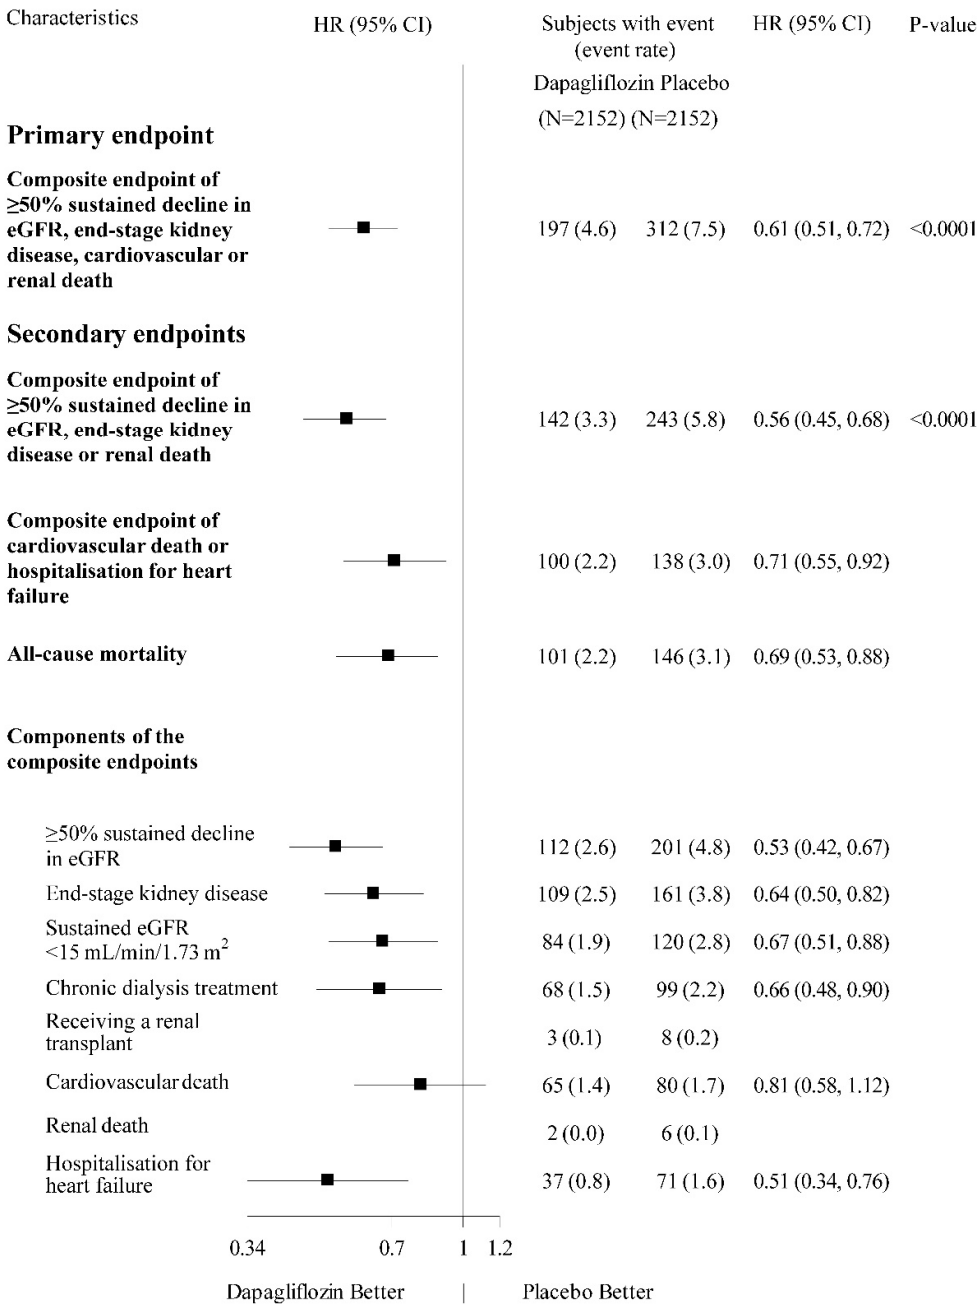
| Characteristics | HR (95% CI) | Subjects with event (event rate) Dapagliflozin (N=2152) | Placebo (N=2152) | HR (95% CI) | P-value |
|---|---|---|---|---|---|
| **Primary endpoint** | | | | | |
| **Composite endpoint of ≥50% sustained decline in eGFR, end-stage kidney disease, cardiovascular or renal death** | | 197 (4.6) | 312 (7.5) | 0.61 (0.51, 0.72) | <0.0001 |
| **Secondary endpoints** | | | | | |
| **Composite endpoint of ≥50% sustained decline in eGFR, end-stage kidney disease or renal death** | | 142 (3.3) | 243 (5.8) | 0.56 (0.45, 0.68) | <0.0001 |
| **Composite endpoint of cardiovascular death or hospitalisation for heart failure** | | 100 (2.2) | 138 (3.0) | 0.71 (0.55, 0.92) | |
| **All-cause mortality** | | 101 (2.2) | 146 (3.1) | 0.69 (0.53, 0.88) | |
| **Components of the composite endpoints** | | | | | |
| ≥50% sustained decline in eGFR | | 112 (2.6) | 201 (4.8) | 0.53 (0.42, 0.67) | |
| End-stage kidney disease | | 109 (2.5) | 161 (3.8) | 0.64 (0.50, 0.82) | |
| Sustained eGFR <15 mL/min/1.73 $m^2$ | | 84 (1.9) | 120 (2.8) | 0.67 (0.51, 0.88) | |
| Chronic dialysis treatment | | 68 (1.5) | 99 (2.2) | 0.66 (0.48, 0.90) | |
| Receiving a renal transplant | | 3 (0.1) | 8 (0.2) | | |
| Cardiovascular death | | 65 (1.4) | 80 (1.7) | 0.81 (0.58, 1.12) | |
| Renal death | | 2 (0.0) | 6 (0.1) | | |
| Hospitalisation for heart failure | | 37 (0.8) | 71 (1.6) | 0.51 (0.34, 0.76) | |

0.34 0.7 1 1.2

Dapagliflozin Better | Placebo Better